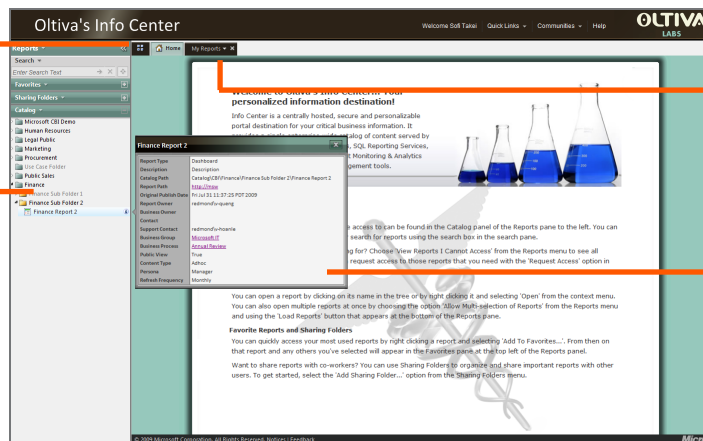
Oltiva's Info Center

Welcome Sofi Takei  Quick Links  Communities  Help

OLTIVA LABS

Reports
Search
Enter Search Text
Favorites
Sharing Folders
Catalog
Microsoft CBI Demo
Human Resources
Legal Public
Marketing
Procurement
Use Case Folder
Public Sales
Finance
Finance Sub Folder 1
Finance Sub Folder 2
Finance Report 2

Home  My Reports

Welcome to Oltiva's Info Center... Your personalized information destination!

Info Center is a centrally hosted, secure and personalizable portal destination for your critical business information. It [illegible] catalog of content served by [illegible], SQL Reporting Services, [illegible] Monitoring & Analytics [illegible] management tools.

Finance Report 2

| Report Type | Dashboard |
|---|---|
| Description | Description |
| Catalog Path | Catalog\CBI\Finance\Finance Sub Folder 2\Finance Report 2 |
| Report Path | http://msw |
| Original Publish Date | Fri Jul 31 11:37:25 PDT 2009 |
| Report Owner | redmond\v-quang |
| Business Owner | |
| Contact | |
| Support Contact | redmond\v-hoanle |
| Business Group | Microsoft IT |
| Business Process | Annual Review |
| Public View | True |
| Content Type | Adhoc |
| Persona | Manager |
| Refresh Frequency | Monthly |

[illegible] access to can be found in the Catalog panel of the Reports pane to the left. You can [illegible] search for reports using the search box in the search pane.

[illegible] ing for? Choose 'View Reports I Cannot Access' from the Reports menu to see all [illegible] request access to those reports that you need with the 'Request Access' option in

You can open a report by clicking on its name in the tree or by right clicking it and selecting 'Open' from the context menu. You can also open multiple reports at once by choosing the option 'Allow Multi-selection of Reports' from the Reports menu and using the 'Load Reports' button that appears at the bottom of the Reports pane.

Favorite Reports and Sharing Folders

You can quickly access your most used reports by right clicking a report and selecting 'Add To Favorites...'. From then on that report and any others you've selected will appear in the Favorites pane at the top left of the Reports panel.

Want to share reports with co-workers? You can use Sharing Folders to organize and share important reports with other users. To get started, select the 'Add Sharing Folder...' option from the Sharing Folders menu.

© 2009 Microsoft Corporation. All Rights Reserved. Notices | Feedback

Micr